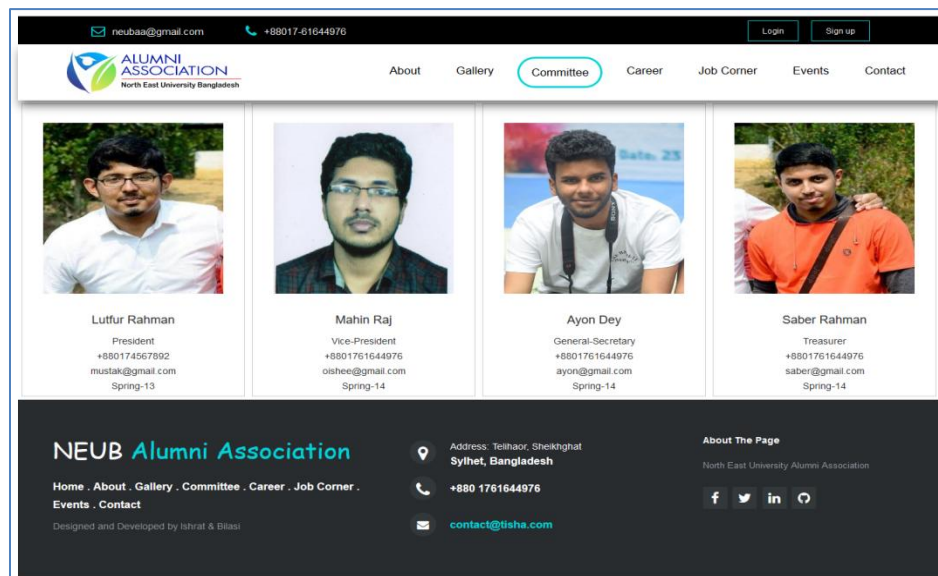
neubaa@gmail.com +88017-61644976

Login Sign up

ALUMNI ASSOCIATION
North East University Bangladesh

About Gallery Committee Career Job Corner Events Contact

Lutfur Rahman
President
+880174567892
mustak@gmail.com
Spring-13

Mahin Raj
Vice-President
+8801761644976
oishee@gmail.com
Spring-14

Ayon Dey
General-Secretary
+8801761644976
ayon@gmail.com
Spring-14

Saber Rahman
Treasurer
+8801761644976
saber@gmail.com
Spring-14

NEUB Alumni Association

Home . About . Gallery . Committee . Career . Job Corner . Events . Contact

Designed and Developed by Ishrat & Bilasi

Address: Telihaor, Sheikhghat
Sylhet, Bangladesh

+880 1761644976

contact@tisha.com

About The Page

North East University Alumni Association